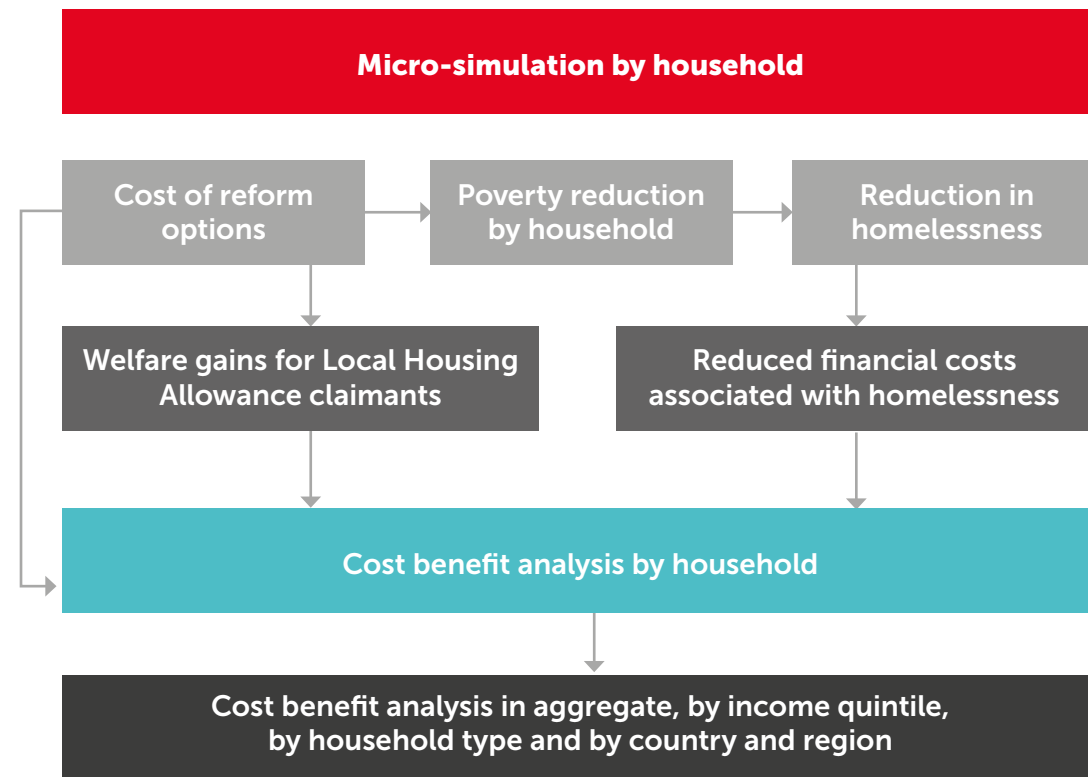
Micro-simulation by household

Cost of reform options

Poverty reduction by household

Reduction in homelessness

Welfare gains for Local Housing Allowance claimants

Reduced financial costs associated with homelessness

Cost benefit analysis by household

Cost benefit analysis in aggregate, by income quintile, by household type and by country and region